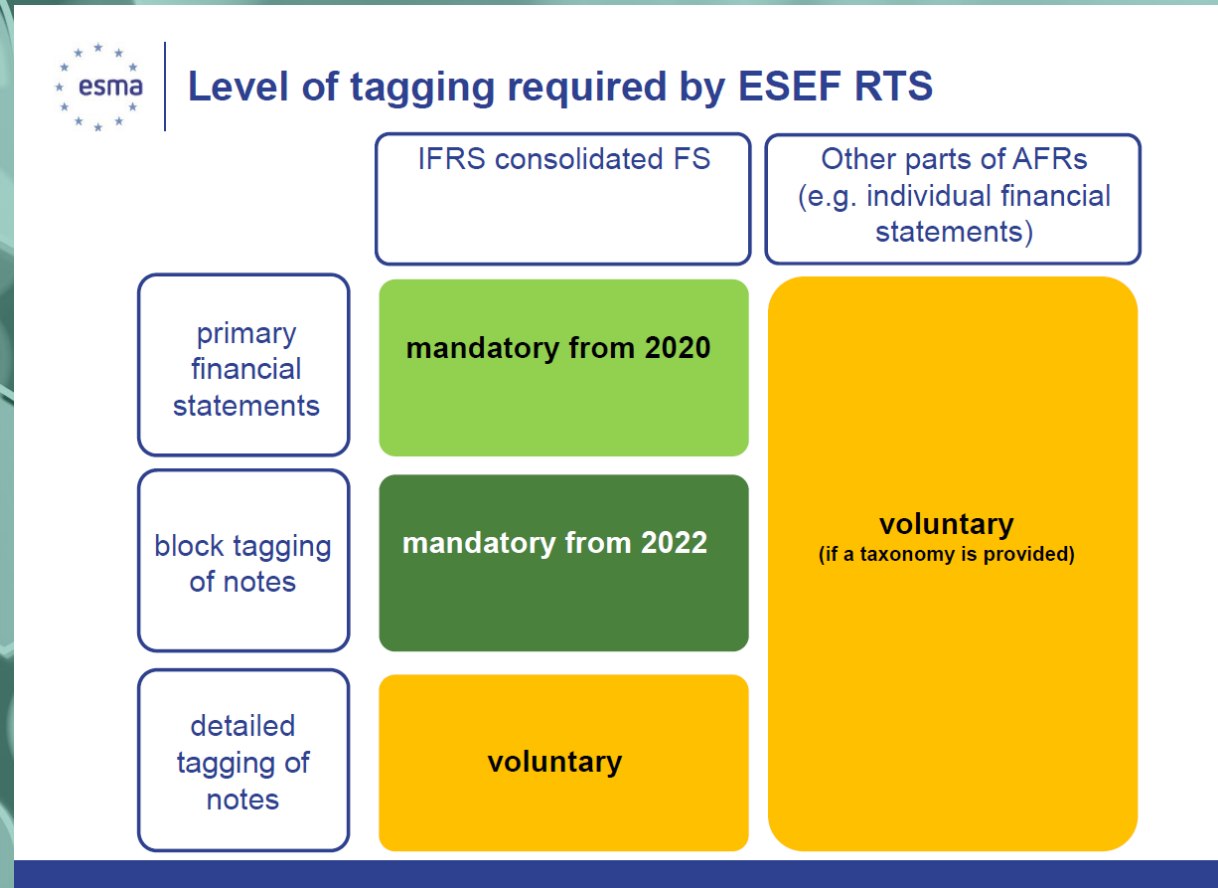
esma

Level of tagging required by ESEF RTS

| | IFRS consolidated FS | Other parts of AFRs (e.g. individual financial statements) |
|---|---|---|
| primary financial statements | mandatory from 2020 | voluntary (if a taxonomy is provided) |
| block tagging of notes | mandatory from 2022 | |
| detailed tagging of notes | voluntary | |